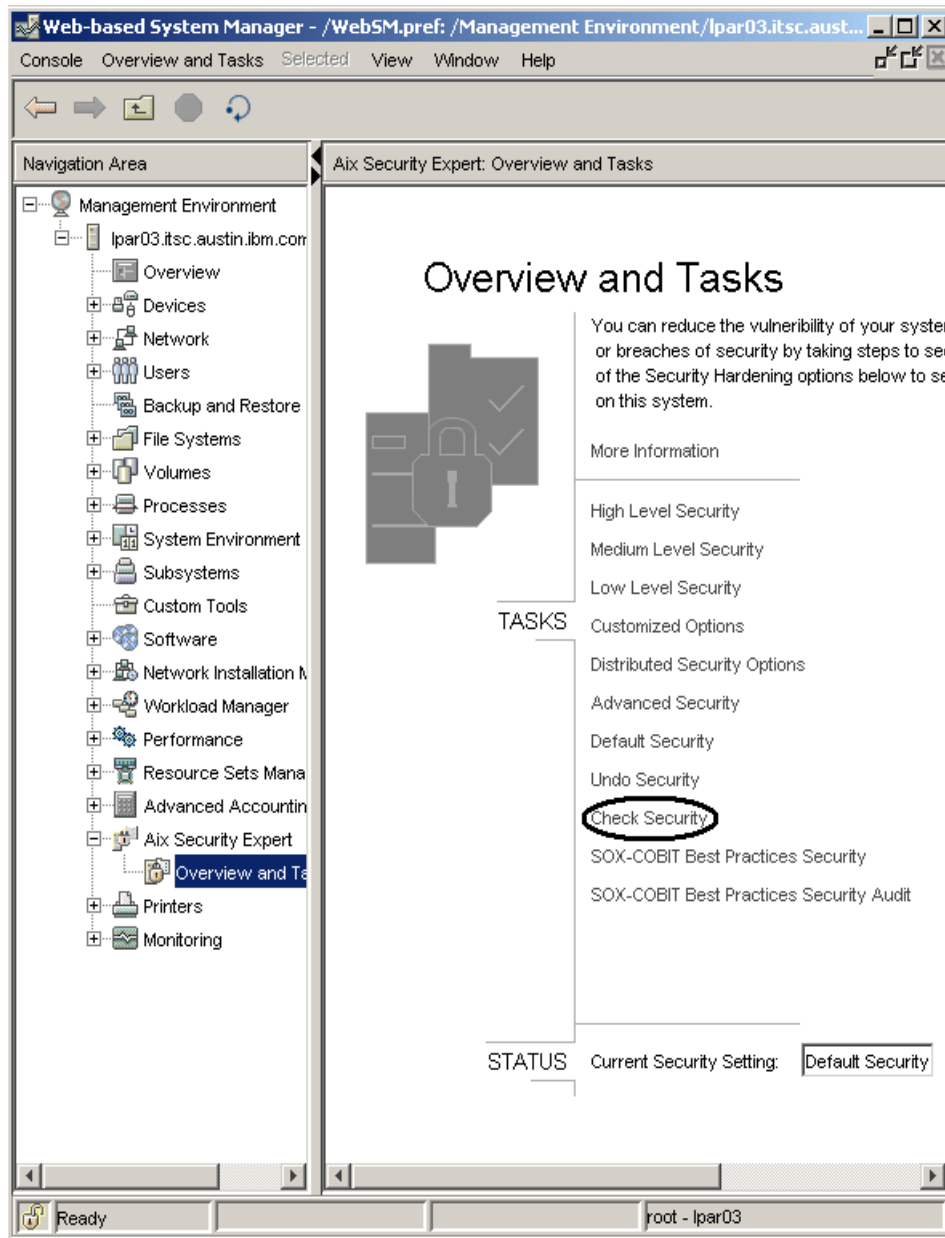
Web-based System Manager - /WebSM.pref: /Management Environment/lpar03.itsc.aust...

Console Overview and Tasks Selected View Window Help

Navigation Area

Management Environment
lpar03.itsc.austin.ibm.com
Overview
Devices
Network
Users
Backup and Restore
File Systems
Volumes
Processes
System Environment
Subsystems
Custom Tools
Software
Network Installation M
Workload Manager
Performance
Resource Sets Mana
Advanced Accountin
Aix Security Expert
Overview and Ta
Printers
Monitoring

Aix Security Expert: Overview and Tasks

Overview and Tasks

You can reduce the vulneribility of your syster or breaches of security by taking steps to sec of the Security Hardening options below to se on this system.

More Information

TASKS

High Level Security
Medium Level Security
Low Level Security
Customized Options
Distributed Security Options
Advanced Security
Default Security
Undo Security
Check Security
SOX-COBIT Best Practices Security
SOX-COBIT Best Practices Security Audit

STATUS

Current Security Setting: Default Security

Ready

root - lpar03